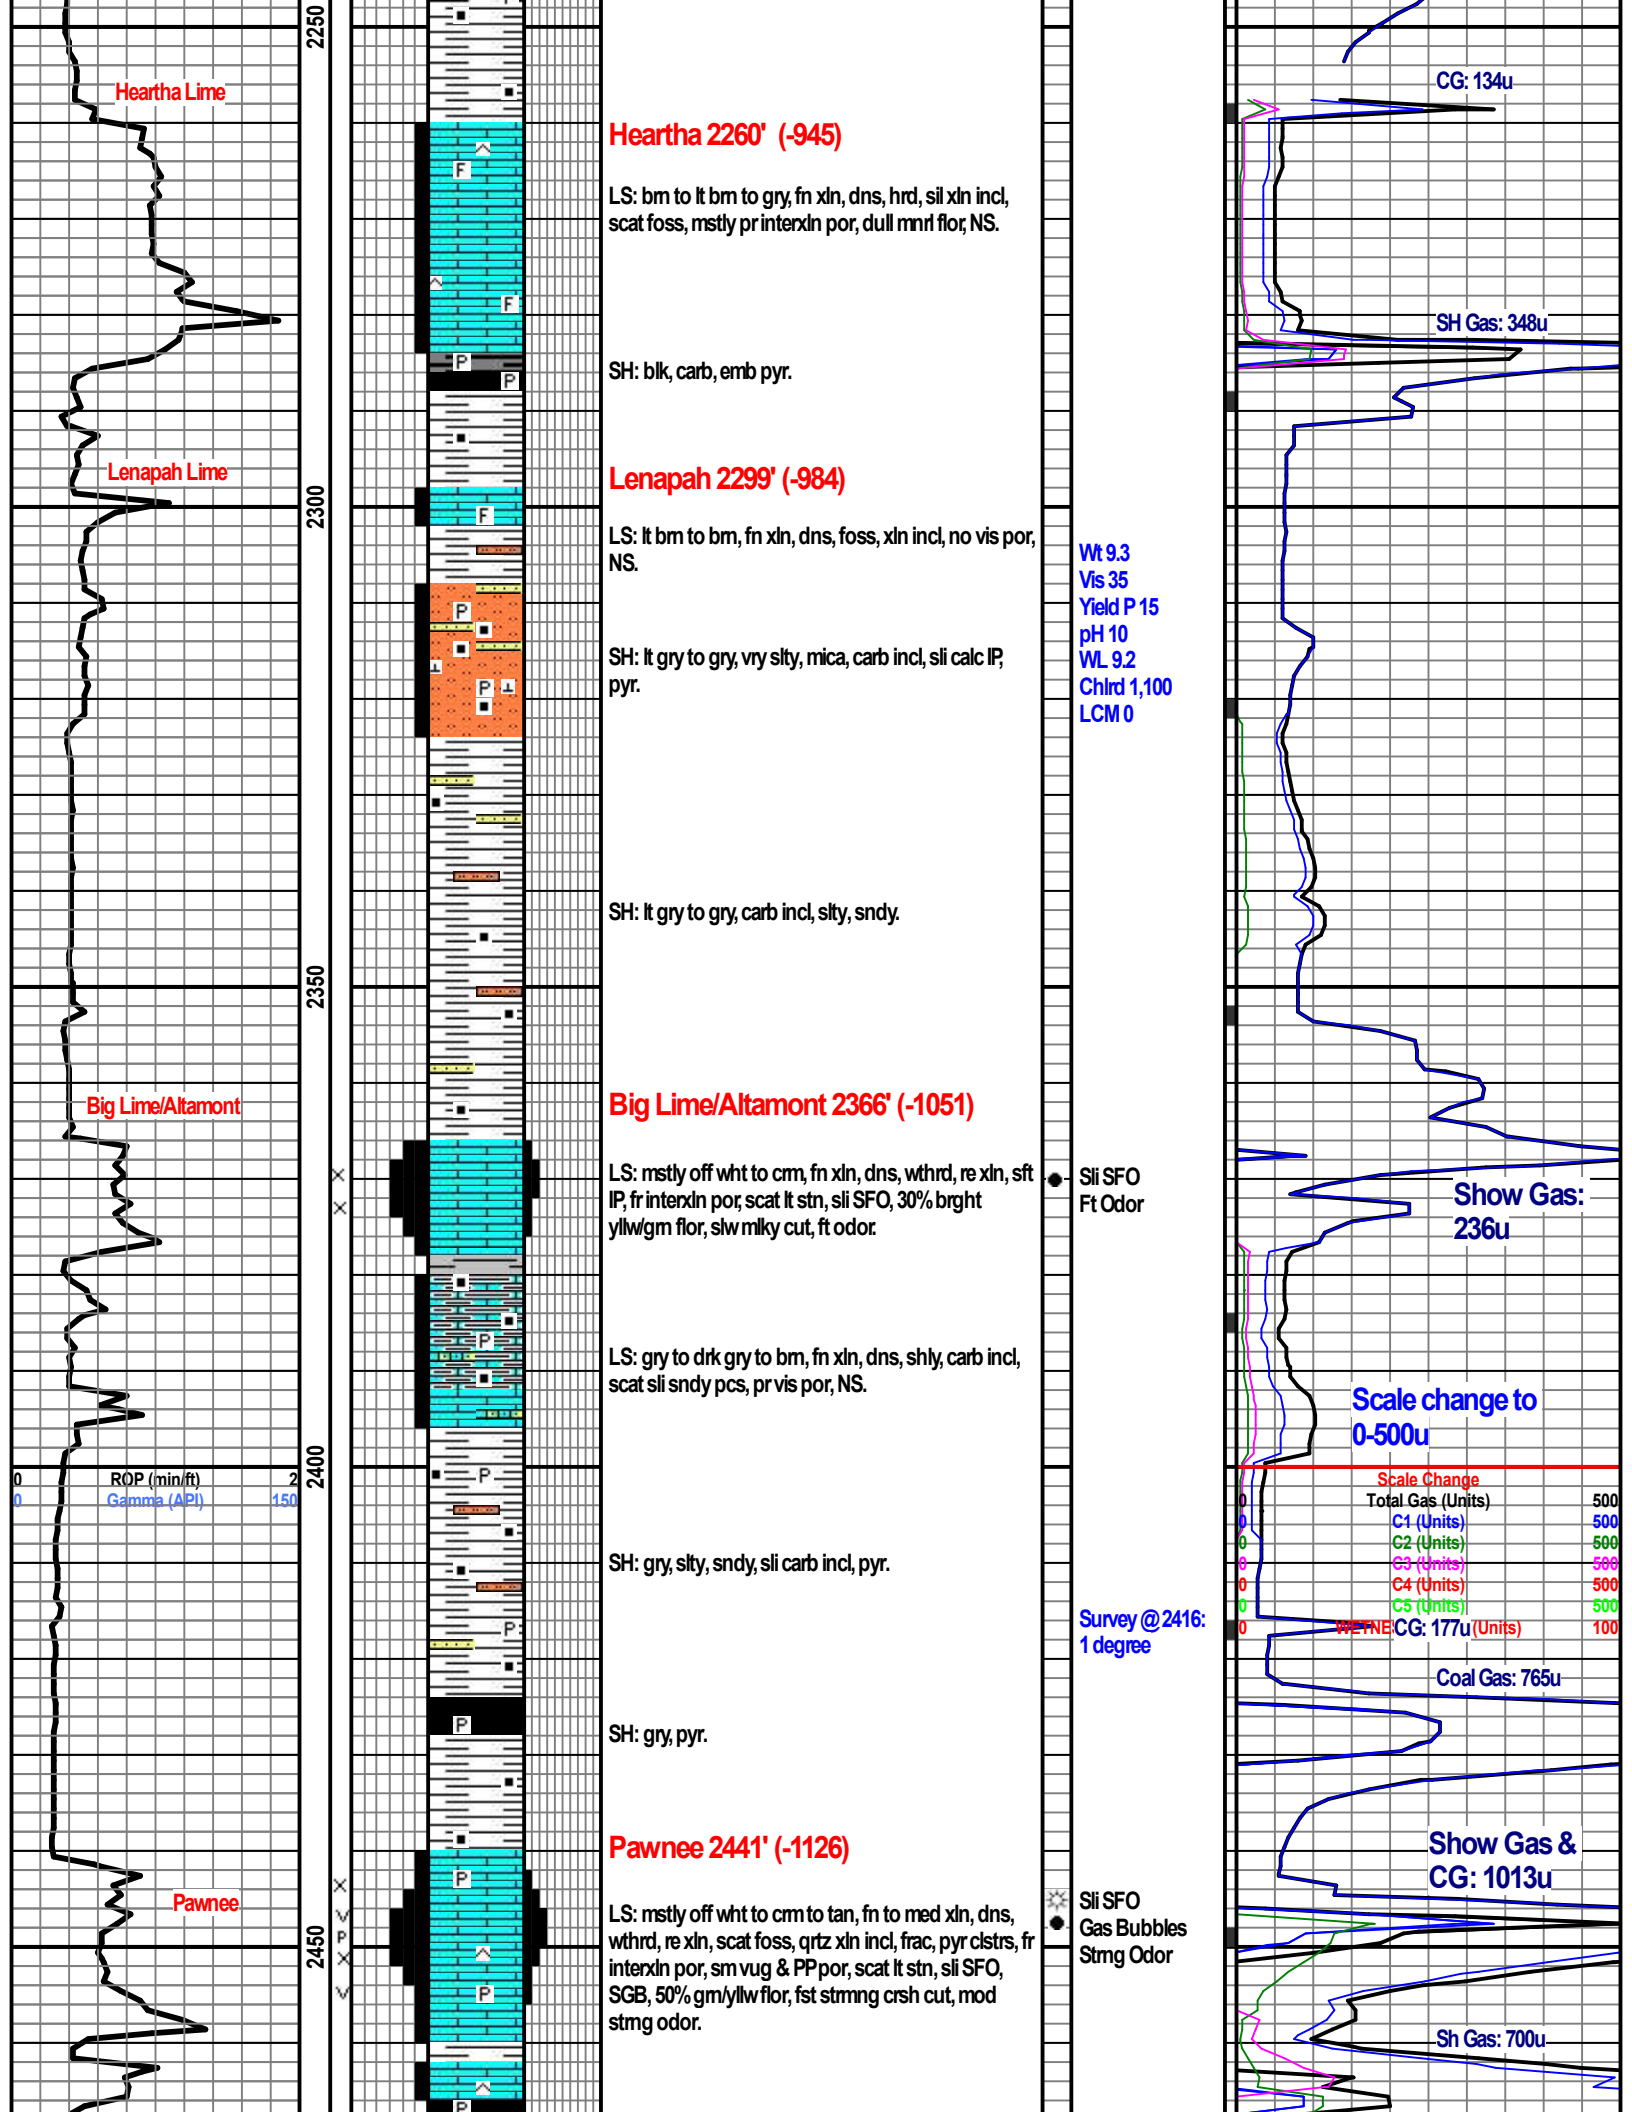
2250

Heartha Lime

CG: 134u

Heartha 2260' (-945)

LS: brn to lt brn to gry, fn xln, dns, hrd, sil xln incl, scat foss, mstly pr interxln por, dull mnrl flor, NS.

SH Gas: 348u

SH: blk, carb, emb pyr.

Lenapah Lime

Lenapah 2299' (-984)

2300

LS: lt brn to brn, fn xln, dns, foss, xln incl, no vis por, NS.

Wt 9.3
Vis 35
Yield P 15
pH 10
WL 9.2
Chlrd 1,100
LCM 0

SH: lt gry to gry, vry slty, mica, carb incl, sli calc IP, pyr.

SH: lt gry to gry, carb incl, slty, sndy.

2350

Big Lime/Altamont

Big Lime/Altamont 2366' (-1051)

LS: mstly off wht to crm, fn xln, dns, wthrd, re xln, sft IP, fr interxln por, scat lt stn, sli SFO, 30% brght yllw/grn flor, slw mlky cut, ft odor.

Sli SFO
Ft Odor

Show Gas: 236u

LS: gry to drk gry to brn, fn xln, dns, shly, carb incl, scat sli sndy pcs, pr vis por, NS.

Scale change to 0-500u

0 ROP (min/ft) 2
0 Gamma (API) 150

2400

Scale Change
0 Total Gas (Units) 500
0 C1 (Units) 500
0 C2 (Units) 500
0 C3 (Units) 500
0 C4 (Units) 500
0 C5 (Units) 500
0 WETNE CG: 177u (Units) 100

SH: gry, slty, sndy, sli carb incl, pyr.

Survey @ 2416: 1 degree

Coal Gas: 765u

SH: gry, pyr.

Pawnee 2441' (-1126)

Show Gas & CG: 1013u

Pawnee

LS: mstly off wht to crm to tan, fn to med xln, dns, wthrd, re xln, scat foss, qrtz xln incl, frac, pyr clstrs, fr interxln por, sm vug & PP por, scat lt stn, sli SFO, SGB, 50% grn/yllw flor, fst strmng crsh cut, mod strng odor.

Sli SFO
Gas Bubbles
Strng Odor

2450

Sh Gas: 700u